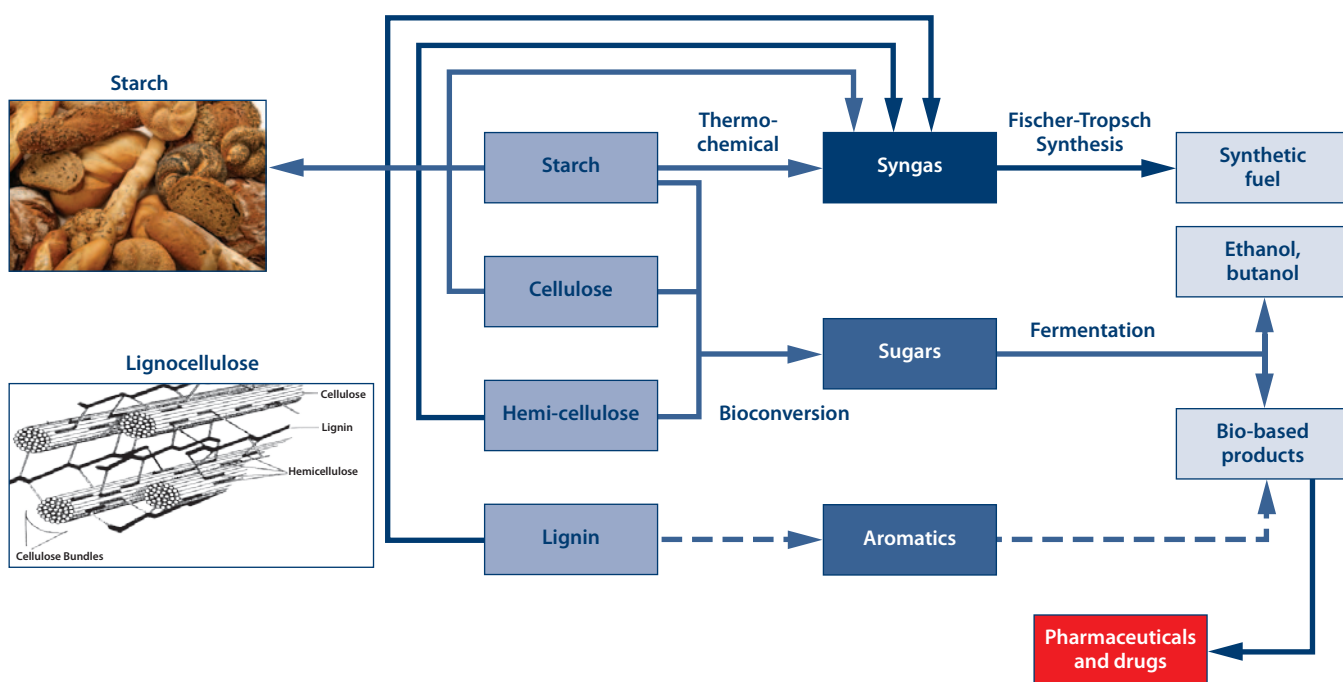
Starch

Lignocellulose

Cellulose
Lignin
Hemicellulose
Cellulose Bundles

Starch

Cellulose

Hemi-cellulose

Lignin

Thermochemical

Syngas

Fischer-Tropsch Synthesis

Synthetic fuel

Ethanol, butanol

Sugars

Fermentation

Bioconversion

Bio-based products

Aromatics

Pharmaceuticals and drugs